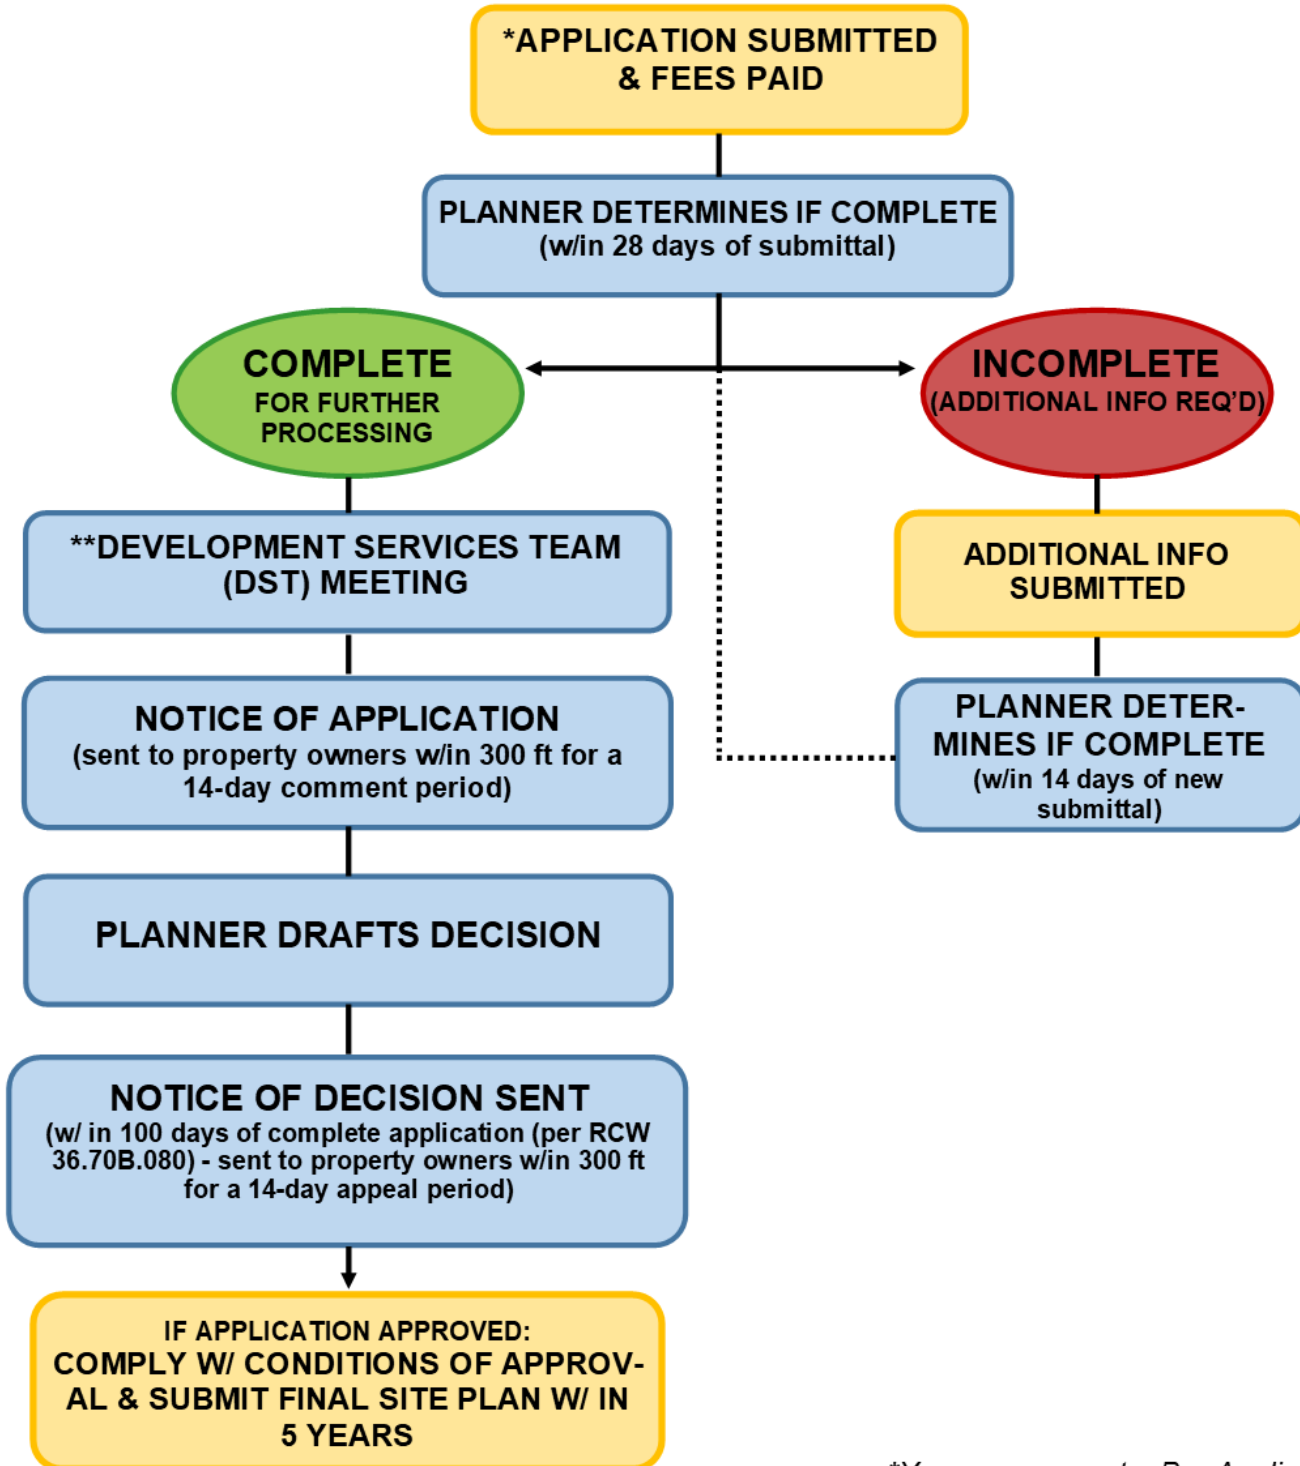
*APPLICATION SUBMITTED & FEES PAID

PLANNER DETERMINES IF COMPLETE (w/in 28 days of submittal)

COMPLETE FOR FURTHER PROCESSING

INCOMPLETE (ADDITIONAL INFO REQ'D)

**DEVELOPMENT SERVICES TEAM (DST) MEETING

ADDITIONAL INFO SUBMITTED

NOTICE OF APPLICATION (sent to property owners w/in 300 ft for a 14-day comment period)

PLANNER DETERMINES IF COMPLETE (w/in 14 days of new submittal)

PLANNER DRAFTS DECISION

NOTICE OF DECISION SENT (w/ in 100 days of complete application (per RCW 36.70B.080) - sent to property owners w/in 300 ft for a 14-day appeal period)

IF APPLICATION APPROVED: COMPLY W/ CONDITIONS OF APPROVAL & SUBMIT FINAL SITE PLAN W/ IN 5 YEARS

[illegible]